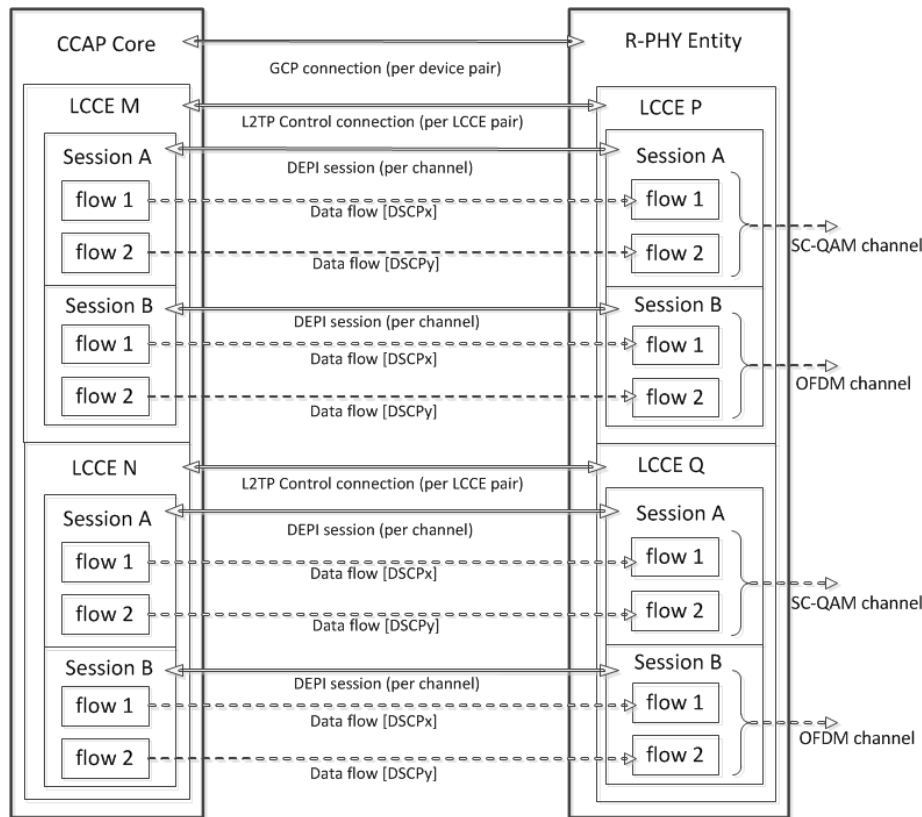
CCAP Core

R-PHY Entity

GCP connection (per device pair)

LCCE M

LCCE P

L2TP Control connection (per LCCE pair)

Session A

Session A

DEPI session (per channel)

flow 1

Data flow [DSCPx]

flow 1

flow 2

Data flow [DSCPy]

flow 2

SC-QAM channel

Session B

Session B

DEPI session (per channel)

flow 1

Data flow [DSCPx]

flow 1

flow 2

Data flow [DSCPy]

flow 2

OFDM channel

LCCE N

LCCE Q

L2TP Control connection (per LCCE pair)

Session A

Session A

DEPI session (per channel)

flow 1

Data flow [DSCPx]

flow 1

flow 2

Data flow [DSCPy]

flow 2

SC-QAM channel

Session B

Session B

DEPI session (per channel)

flow 1

Data flow [DSCPx]

flow 1

flow 2

Data flow [DSCPy]

flow 2

OFDM channel